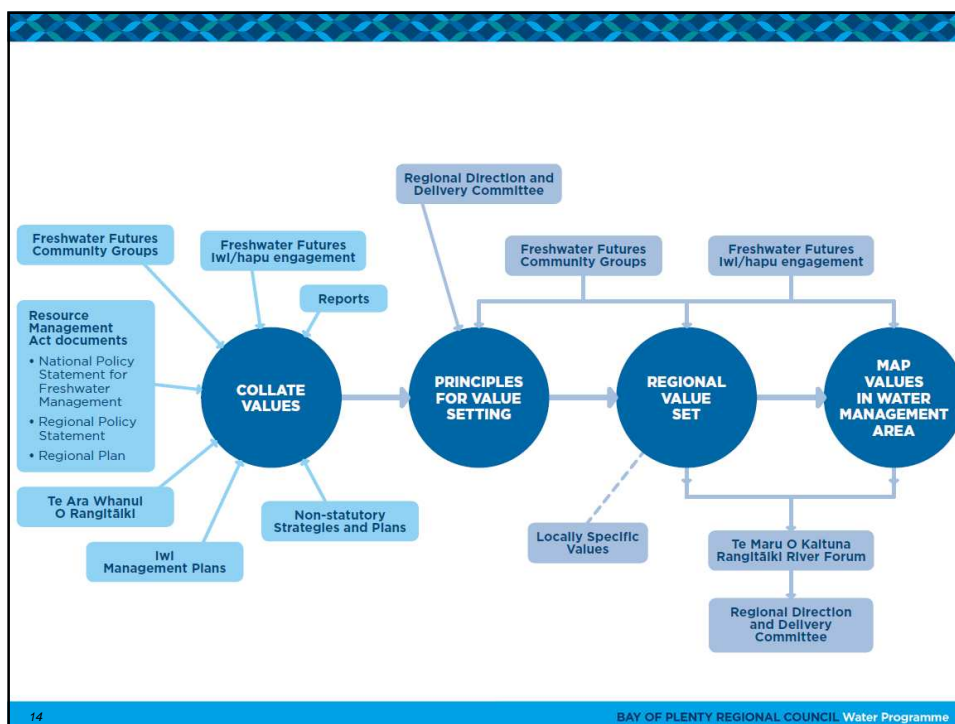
Regional Direction and Delivery Committee

Freshwater Futures Community Groups

Freshwater Futures Iwi/hapu engagement

Reports

Resource Management Act documents
• National Policy Statement for Freshwater Management
• Regional Policy Statement
• Regional Plan

Te Ara Whanui O Rangitāiki

Iwi Management Plans

Non-statutory Strategies and Plans

COLLATE VALUES

PRINCIPLES FOR VALUE SETTING

Freshwater Futures Community Groups

Freshwater Futures Iwi/hapu engagement

REGIONAL VALUE SET

MAP VALUES IN WATER MANAGEMENT AREA

Locally Specific Values

Te Maru O Kaituna Rangitāiki River Forum

Regional Direction and Delivery Committee

14

BAY OF PLENTY REGIONAL COUNCIL Water Programme